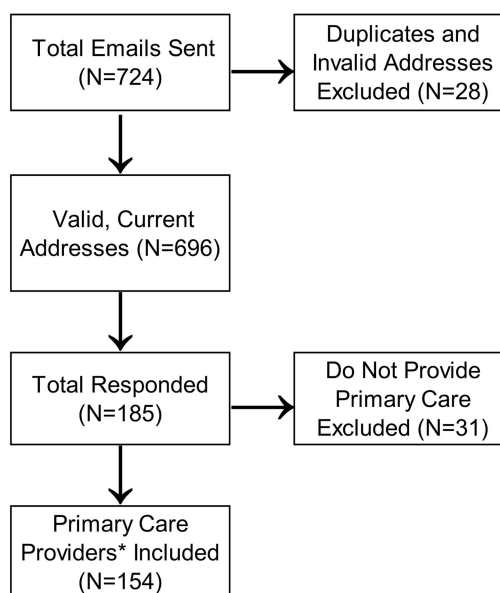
Total Emails Sent (N=724)

Duplicates and Invalid Addresses Excluded (N=28)

Valid, Current Addresses (N=696)

Total Responded (N=185)

Do Not Provide Primary Care Excluded (N=31)

Primary Care Providers* Included (N=154)